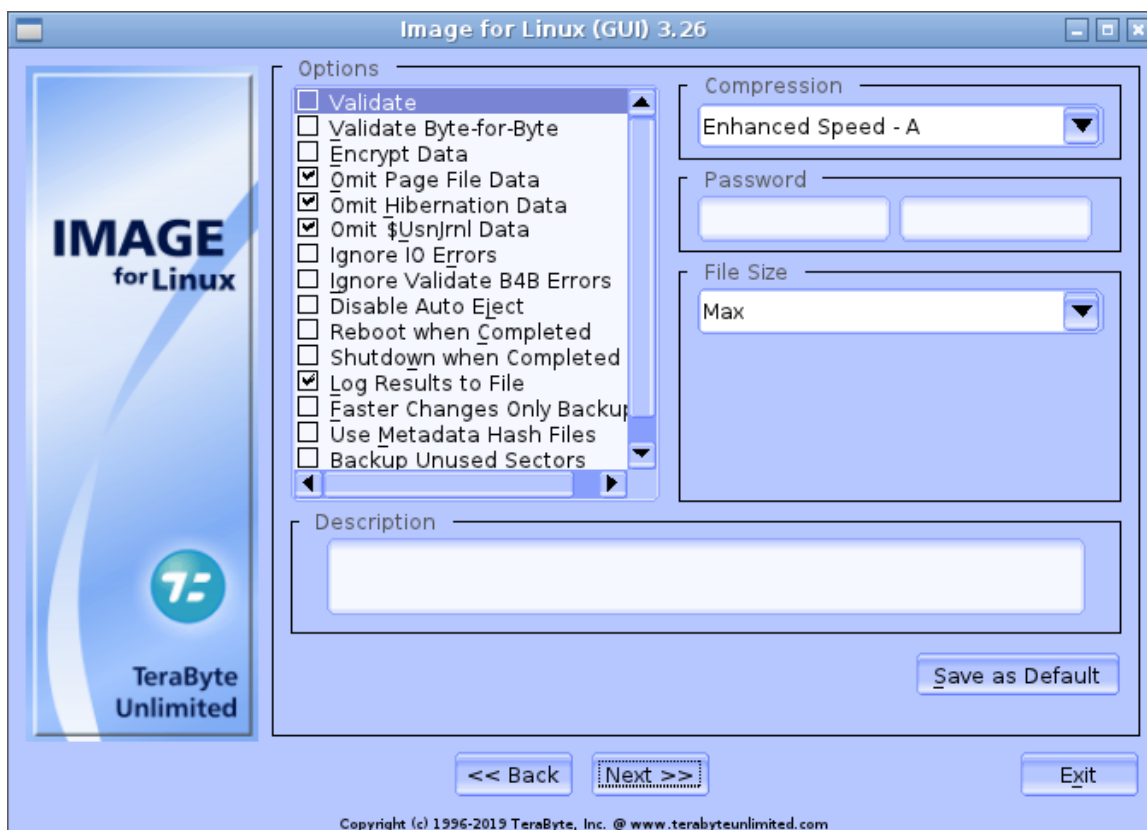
Image for Linux (GUI) 3.26

IMAGE for Linux

TeraByte Unlimited

Options
☐ Validate
☐ Validate Byte-for-Byte
☐ Encrypt Data
☑ Omit Page File Data
☑ Omit Hibernation Data
☑ Omit $UsnJrnl Data
☐ Ignore IO Errors
☐ Ignore Validate B4B Errors
☐ Disable Auto Eject
☐ Reboot when Completed
☐ Shutdown when Completed
☑ Log Results to File
☐ Faster Changes Only Backup
☐ Use Metadata Hash Files
☐ Backup Unused Sectors

Compression
Enhanced Speed - A

Password

File Size
Max

Description

Save as Default

<< Back
Next >>
Exit

Copyright (c) 1996-2019 TeraByte, Inc. @ www.terabyteunlimited.com